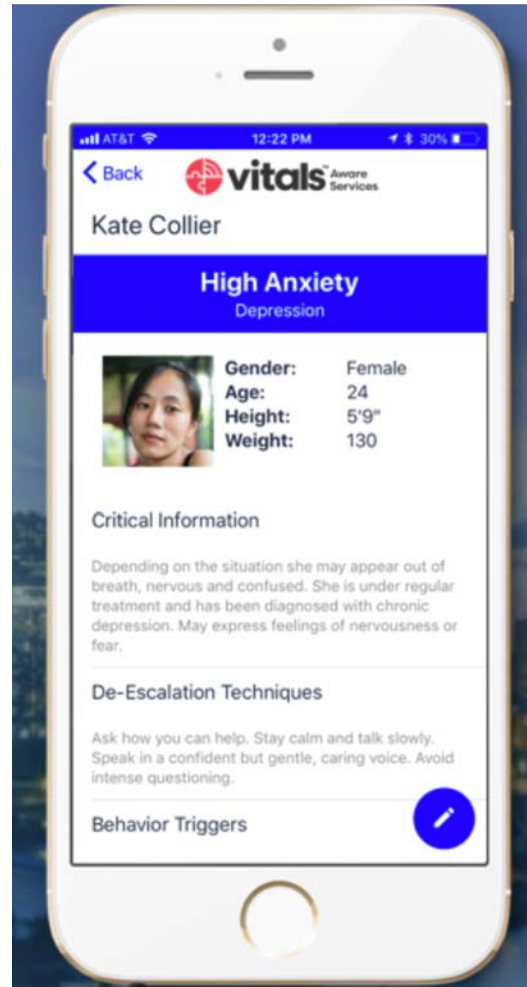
AT&T 12:22 PM 30%

< Back vitals™ Aware Services

Kate Collier

High Anxiety
Depression

Gender: Female
Age: 24
Height: 5'9"
Weight: 130

Critical Information

Depending on the situation she may appear out of breath, nervous and confused. She is under regular treatment and has been diagnosed with chronic depression. May express feelings of nervousness or fear.

De-Escalation Techniques

Ask how you can help. Stay calm and talk slowly. Speak in a confident but gentle, caring voice. Avoid intense questioning.

Behavior Triggers